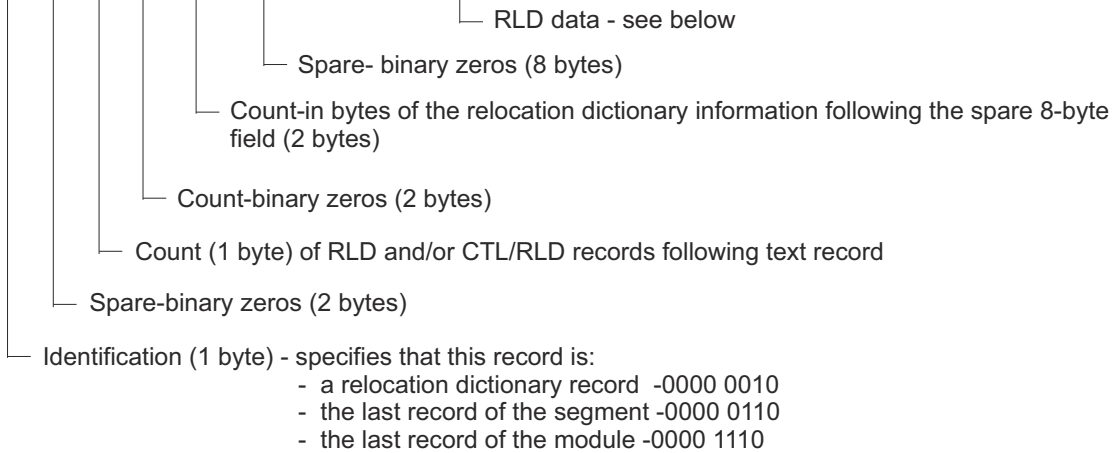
RLD data - see below

Spare- binary zeros (8 bytes)

Count-in bytes of the relocation dictionary information following the spare 8-byte field (2 bytes)

Count-binary zeros (2 bytes)

Count (1 byte) of RLD and/or CTL/RLD records following text record

Spare-binary zeros (2 bytes)

Identification (1 byte) - specifies that this record is:
- a relocation dictionary record -0000 0010
- the last record of the segment -0000 0110
- the last record of the module -0000 1110